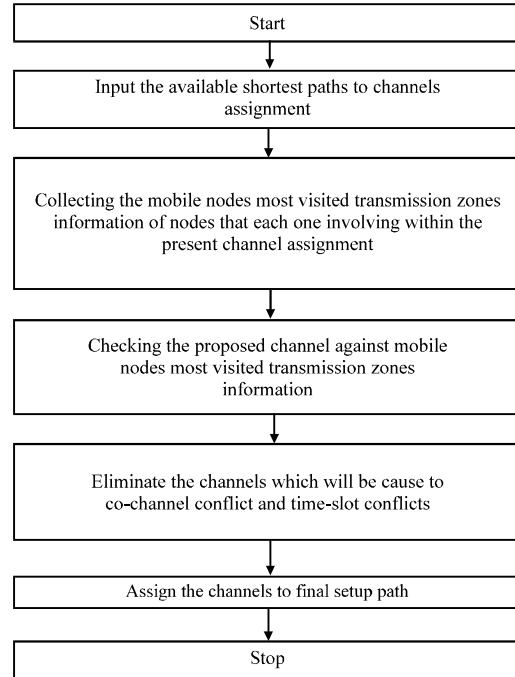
Start

Input the available shortest paths to channels assignment

Collecting the mobile nodes most visited transmission zones information of nodes that each one involving within the present channel assignment

Checking the proposed channel against mobile nodes most visited transmission zones information

Eliminate the channels which will be cause to co-channel conflict and time-slot conflicts

Assign the channels to final setup path

Stop